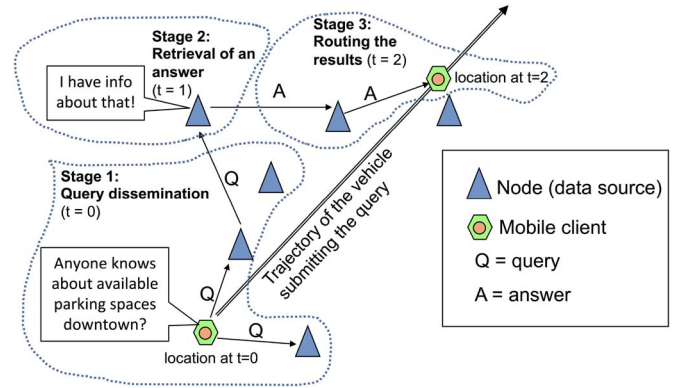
Stage 2:
Retrieval of an answer
(t = 1)

I have info about that!

Stage 3:
Routing the results (t = 2)

A

A

location at t=2

Stage 1:
Query dissemination
(t = 0)

Q

Trajectory of the vehicle submitting the query

Anyone knows about available parking spaces downtown?

Q

Q

location at t=0

Node (data source)

Mobile client

Q = query

A = answer